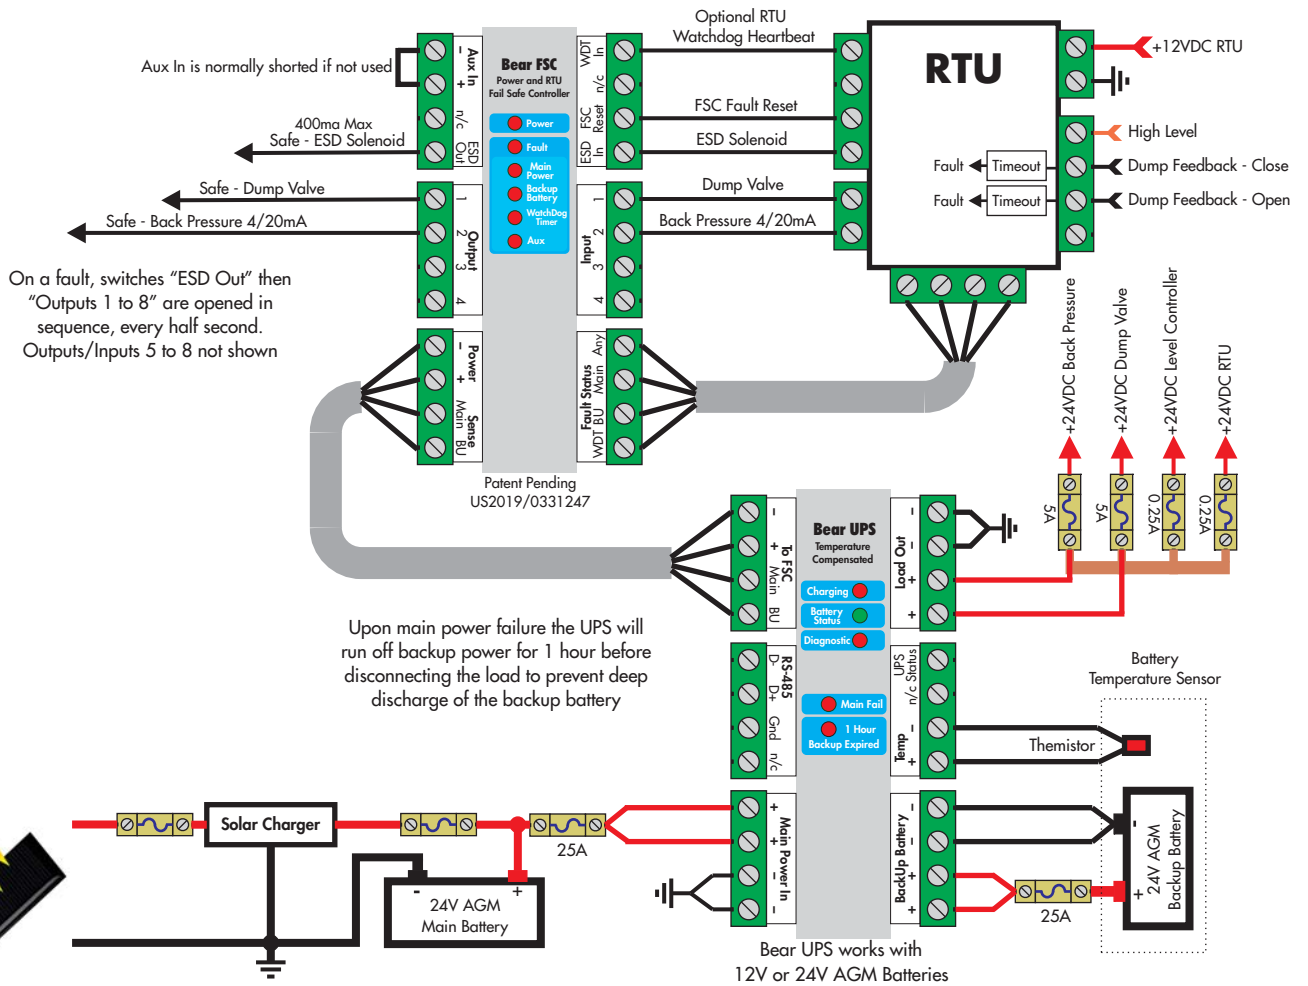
Aux In is normally shorted if not used

400ma Max
Safe - ESD Solenoid

Safe - Dump Valve

Safe - Back Pressure 4/20mA

On a fault, switches "ESD Out" then "Outputs 1 to 8" are opened in sequence, every half second. Outputs/Inputs 5 to 8 not shown

Aux In
-
+
n/c
ESD Out

Output
1
2
3
4

Power
-
+
Sense
Main
BU

Bear FSC
Power and RTU Fail Safe Controller

Power
Fault
Main Power
Backup Battery
WatchDog Timer
Aux

WDT In
n/c
FSC Reset
ESD In

Input
1
2
3
4

Fault Status
Any
Main
BU
WDT

Patent Pending
US2019/0331247

Optional RTU
Watchdog Heartbeat

FSC Fault Reset

ESD Solenoid

Dump Valve

Back Pressure 4/20mA

RTU

Fault
Timeout
Fault
Timeout

+12VDC RTU

High Level
Dump Feedback - Close
Dump Feedback - Open

+24VDC Back Pressure
+24VDC Dump Valve
+24VDC Level Controller
+24VDC RTU

5A
5A
0.25A
0.25A

-
+
To FSC
Main
BU

Bear UPS
Temperature Compensated

Charging
Battery Status
Diagnostic

Load Out
-
-
+
+

Upon main power failure the UPS will run off backup power for 1 hour before disconnecting the load to prevent deep discharge of the backup battery

RS-485
D-
D+
Gnd
n/c

Main Fail
1 Hour Backup Expired

UPS Status
n/c
Temp
-
+

Battery
Temperature Sensor

Themistor

Main Power In
+
+
-
-

BackUp Battery
-
-
+
+

24V AGM
Backup Battery

Solar Charger

24V AGM
Main Battery

25A

25A

Bear UPS works with
12V or 24V AGM Batteries